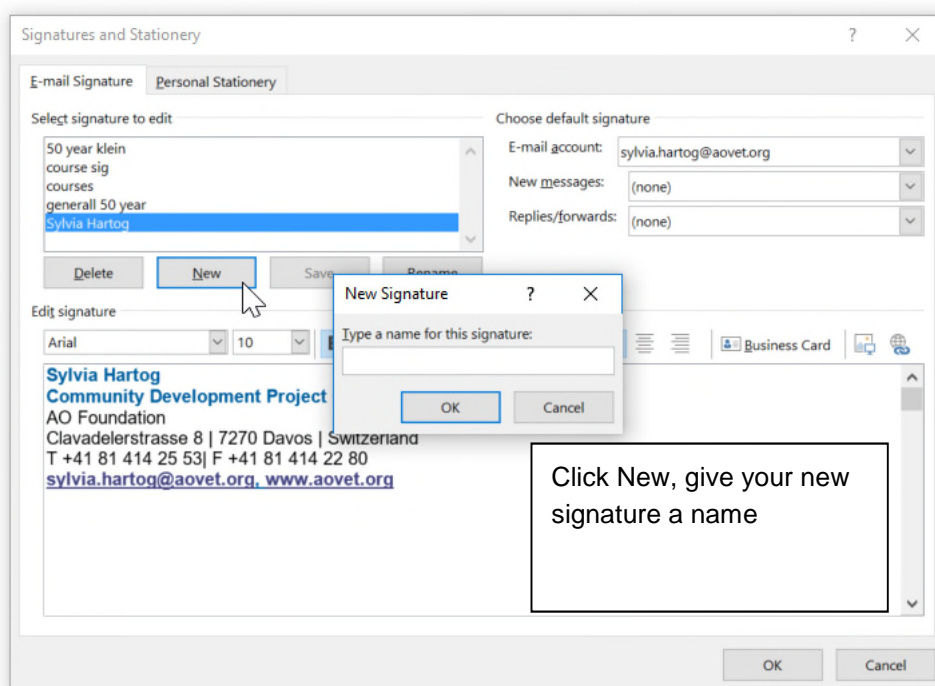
Signatures and Stationery ? X

E-mail Signature Personal Stationery

Select signature to edit

50 year klein
course sig
courses
generall 50 year
Sylvia Hartog

Delete New Save Rename

Choose default signature

E-mail account: sylvia.hartog@aovet.org

New messages: (none)

Replies/forwards: (none)

New Signature ? X

Type a name for this signature:

OK Cancel

Edit signature

Arial 10

Business Card

Sylvia Hartog
Community Development Project
AO Foundation
Clavadelerstrasse 8 | 7270 Davos | Switzerland
T +41 81 414 25 53| F +41 81 414 22 80
sylvia.hartog@aovet.org, www.aovet.org

Click New, give your new signature a name

OK Cancel